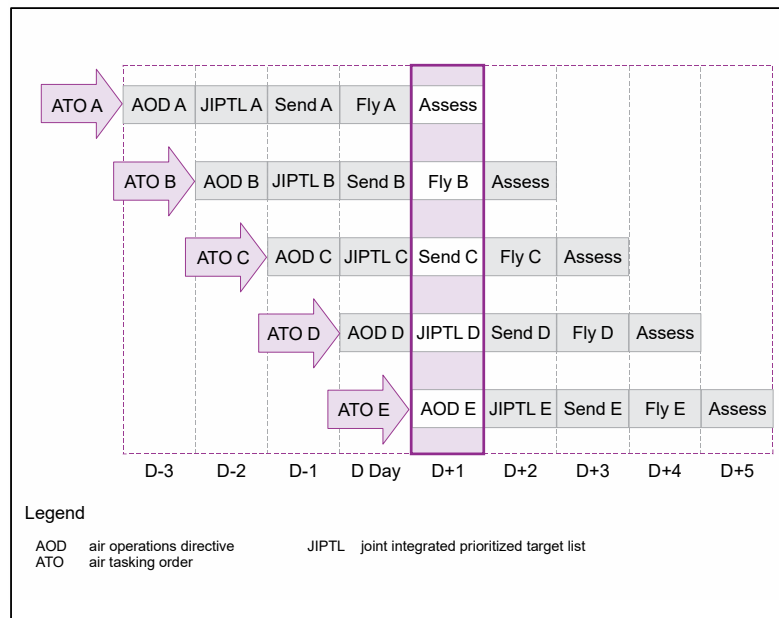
ATO A AOD A JIPTL A Send A Fly A Assess

ATO B AOD B JIPTL B Send B Fly B Assess

ATO C AOD C JIPTL C Send C Fly C Assess

ATO D AOD D JIPTL D Send D Fly D Assess

ATO E AOD E JIPTL E Send E Fly E Assess

D-3 D-2 D-1 D Day D+1 D+2 D+3 D+4 D+5

Legend

AOD air operations directive
ATO air tasking order
JIPTL joint integrated prioritized target list